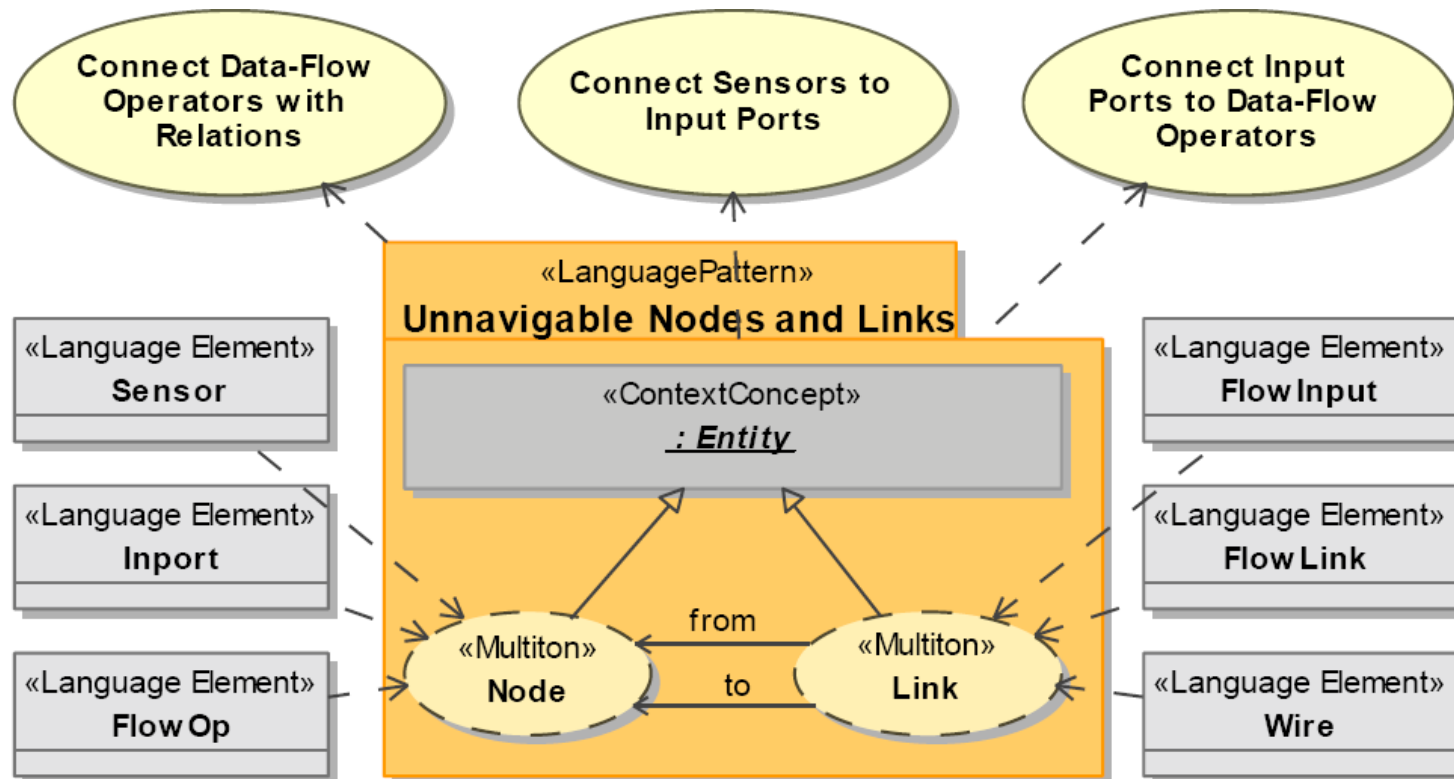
Connect Data-Flow Operators with Relations

Connect Sensors to Input Ports

Connect Input Ports to Data-Flow Operators

«LanguagePattern»
Unnavigable Nodes and Links

«Language Element»
Sensor

«Language Element»
Inport

«Language Element»
Flow Op

«ContextConcept»
: Entity

«Multiton»
Node

from

to

«Multiton»
Link

«Language Element»
Flow Input

«Language Element»
Flow Link

«Language Element»
Wire